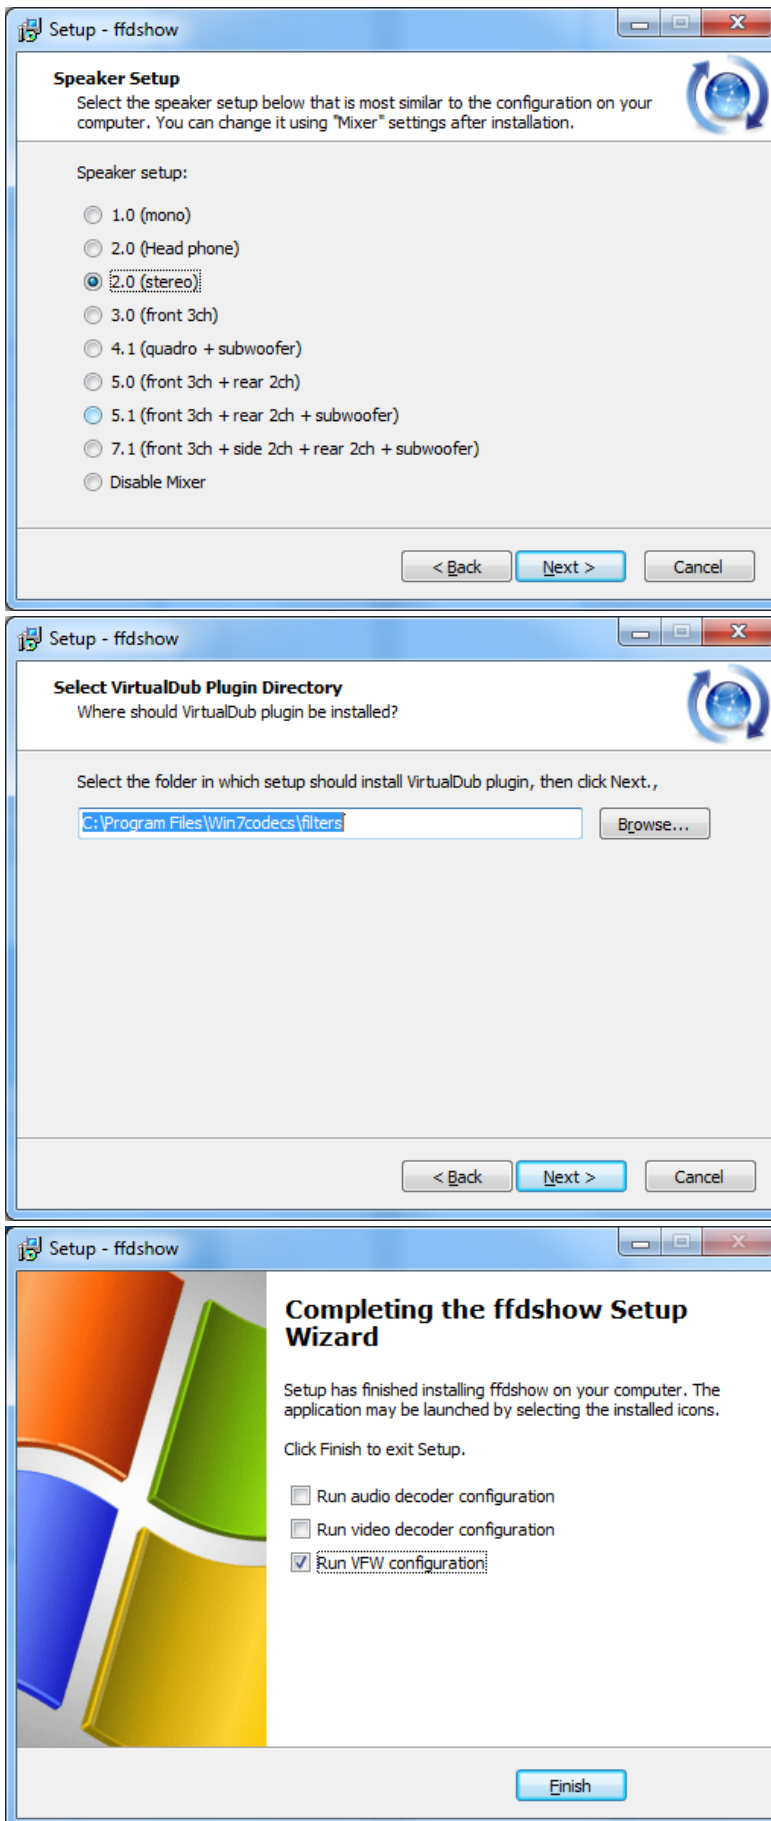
Setup - ffdshow

Speaker Setup
Select the speaker setup below that is most similar to the configuration on your computer. You can change it using "Mixer" settings after installation.

Speaker setup:

1.0 (mono)
2.0 (Head phone)
2.0 (stereo)
3.0 (front 3ch)
4.1 (quadro + subwoofer)
5.0 (front 3ch + rear 2ch)
5.1 (front 3ch + rear 2ch + subwoofer)
7.1 (front 3ch + side 2ch + rear 2ch + subwoofer)
Disable Mixer

< Back
Next >
Cancel

Setup - ffdshow

Select VirtualDub Plugin Directory
Where should VirtualDub plugin be installed?

Select the folder in which setup should install VirtualDub plugin, then click Next.,

C:\Program Files\Win7codecs\filters
Browse...

< Back
Next >
Cancel

Setup - ffdshow

Completing the ffdshow Setup Wizard

Setup has finished installing ffdshow on your computer. The application may be launched by selecting the installed icons.

Click Finish to exit Setup.

Run audio decoder configuration
Run video decoder configuration
Run VFW configuration

Finish